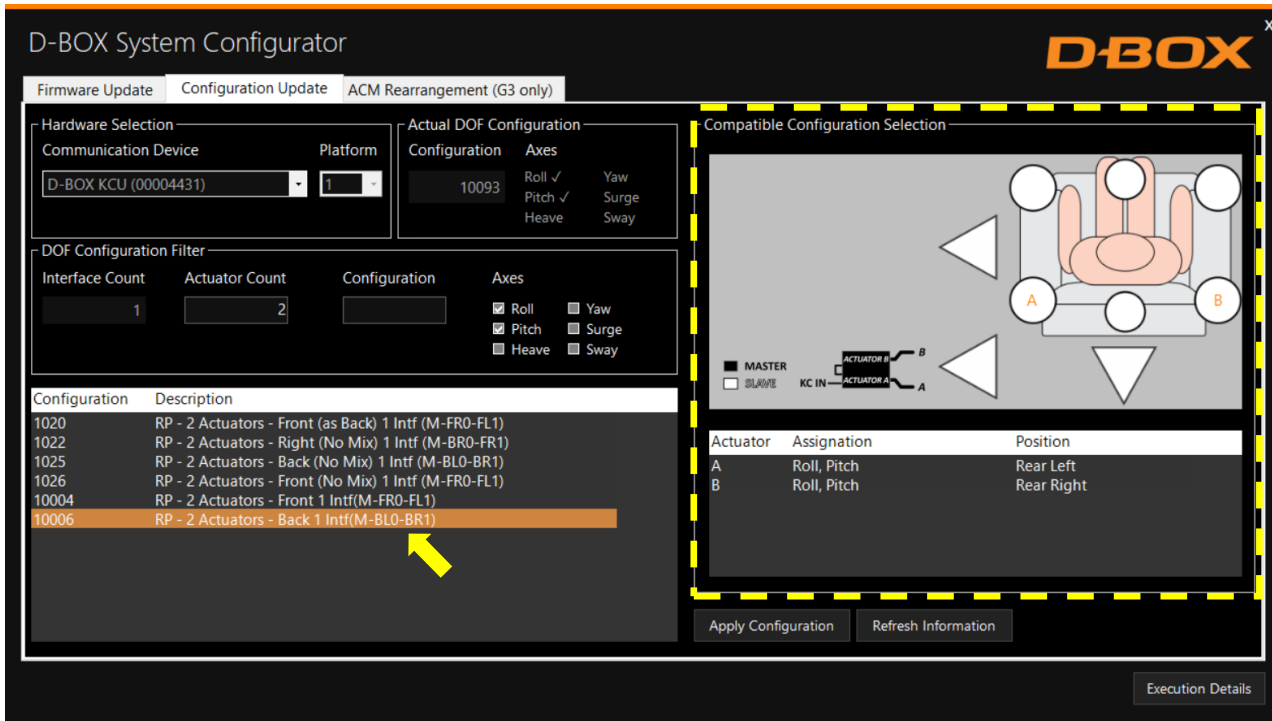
D-BOX System Configurator

D-BOX

x

Firmware Update
Configuration Update
ACM Rearrangement (G3 only)

Hardware Selection
Communication Device
D-BOX KCU (00004431)
Platform
1

Actual DOF Configuration
Configuration
10093
Axes
Roll ✓
Pitch ✓
Heave
Yaw
Surge
Sway

DOF Configuration Filter
Interface Count
1
Actuator Count
2
Configuration
Axes
Roll
Pitch
Heave
Yaw
Surge
Sway

| Configuration | Description |
|---|---|
| 1020 | RP - 2 Actuators - Front (as Back) 1 Intf (M-FR0-FL1) |
| 1022 | RP - 2 Actuators - Right (No Mix) 1 Intf (M-BR0-FR1) |
| 1025 | RP - 2 Actuators - Back (No Mix) 1 Intf (M-BL0-BR1) |
| 1026 | RP - 2 Actuators - Front (No Mix) 1 Intf (M-FR0-FL1) |
| 10004 | RP - 2 Actuators - Front 1 Intf(M-FR0-FL1) |
| 10006 | RP - 2 Actuators - Back 1 Intf(M-BL0-BR1) |

Compatible Configuration Selection

A
B
MASTER
SLAVE
KC IN
ACTUATOR B
ACTUATOR A
B
A

| Actuator | Assignation | Position |
|---|---|---|
| A | Roll, Pitch | Rear Left |
| B | Roll, Pitch | Rear Right |

Apply Configuration
Refresh Information

Execution Details